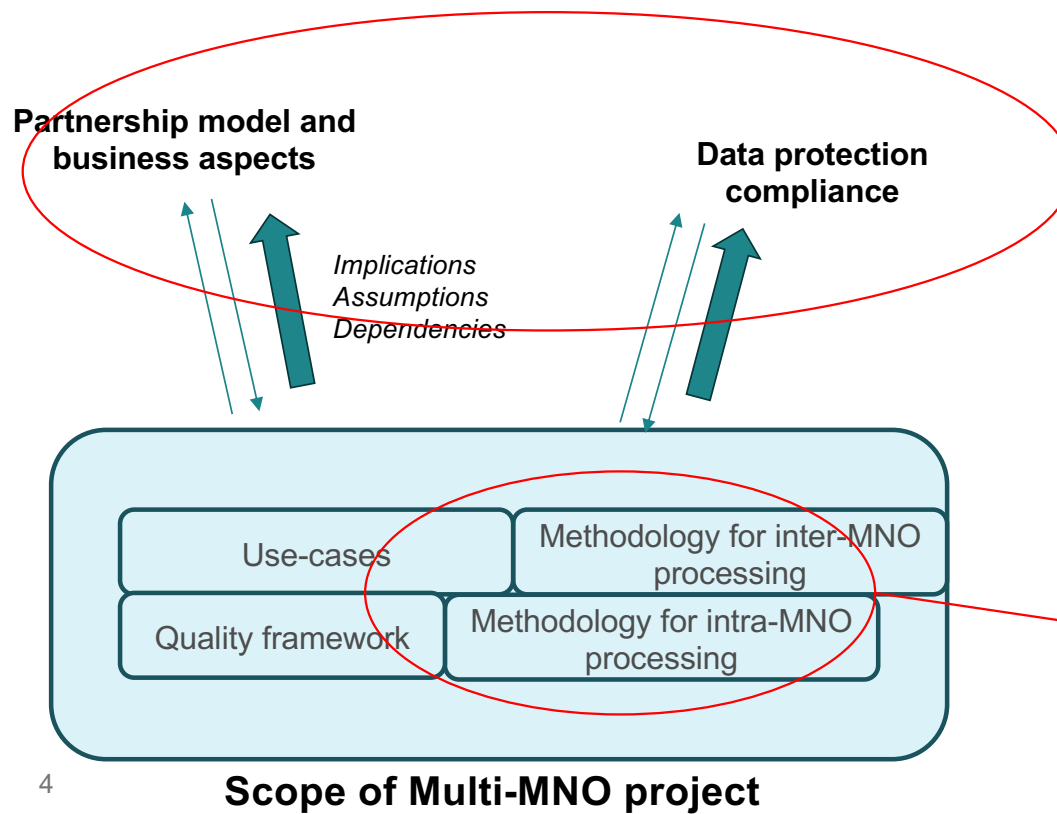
Partnership model and business aspects

Data protection compliance

*Implications*
*Assumptions*
*Dependencies*

Use-cases

Methodology for inter-MNO processing

Quality framework

Methodology for intra-MNO processing

4

Scope of Multi-MNO project